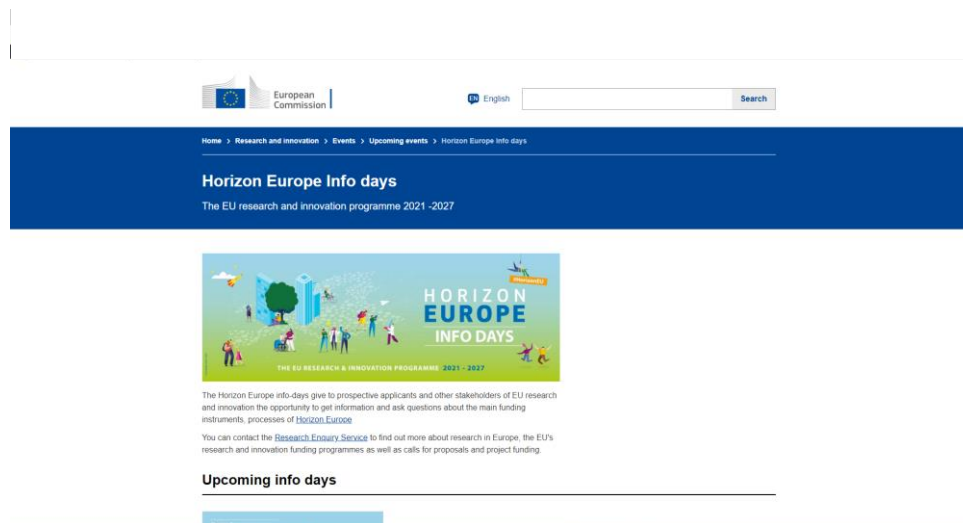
European Commission

EN English

Search

Home > Research and innovation > Events > Upcoming events > Horizon Europe Info days

Horizon Europe Info days

The EU research and innovation programme 2021 -2027

#HorizonEU

HORIZON EUROPE INFO DAYS

THE EU RESEARCH & INNOVATION PROGRAMME 2021 - 2027

The Horizon Europe info-days give to prospective applicants and other stakeholders of EU research and innovation the opportunity to get information and ask questions about the main funding instruments, processes of Horizon Europe

You can contact the Research Enquiry Service to find out more about research in Europe, the EU's research and innovation funding programmes as well as calls for proposals and project funding.

Upcoming info days